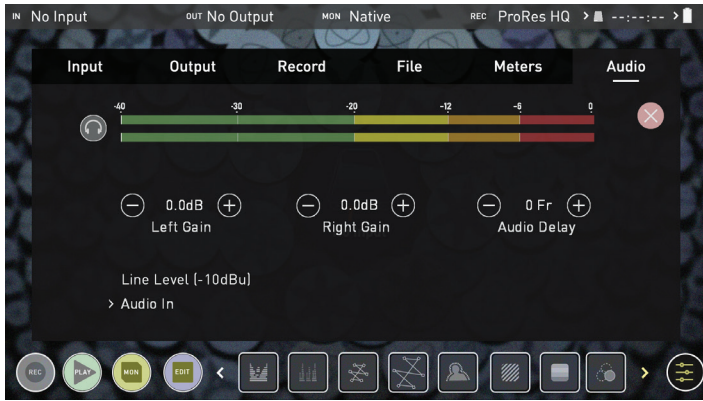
IN No Input OUT No Output MON Native REC ProRes HQ --:--:--

Input Output Record File Meters Audio

-40 -30 -20 -12 -6 0

0.0dB
Left Gain

0.0dB
Right Gain

0 Fr
Audio Delay

Line Level (-10dBu)

› Audio In

REC PLAY MON EDIT